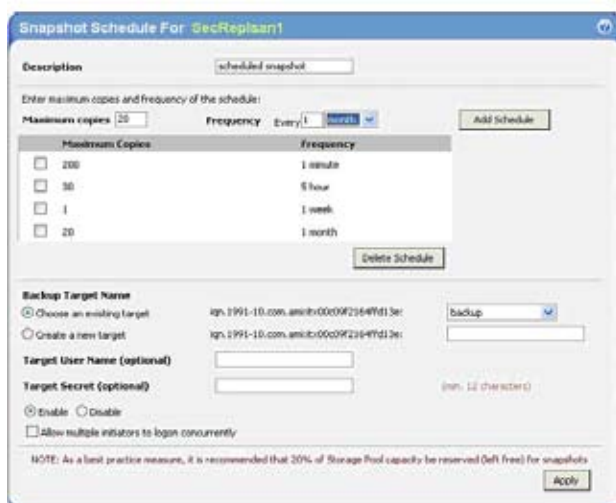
Snapshot Schedule For SecReplsan1

Description scheduled snapshot

Enter maximum copies and frequency of the schedule:

Maximum copies 20 Frequency Every 1 month

Add Schedule

| | Maximum Copies | Frequency |
|---|---|---|
| ☐ | 200 | 1 minute |
| ☐ | 50 | 5 hour |
| ☐ | 1 | 1 week |
| ☐ | 20 | 1 month |

Delete Schedule

Backup Target Name

Choose an existing target iqn.1991-10.com.amit:00c09f2164ffd13e: backup

Create a new target iqn.1991-10.com.amit:00c09f2164ffd13e:

Target User Name (optional)

Target Secret (optional) (min. 12 characters)

Enable Disable

Allow multiple initiators to logon concurrently

NOTE: As a best practice measure, it is recommended that 20% of Storage Pool capacity be reserved (left free) for snapshots

Apply